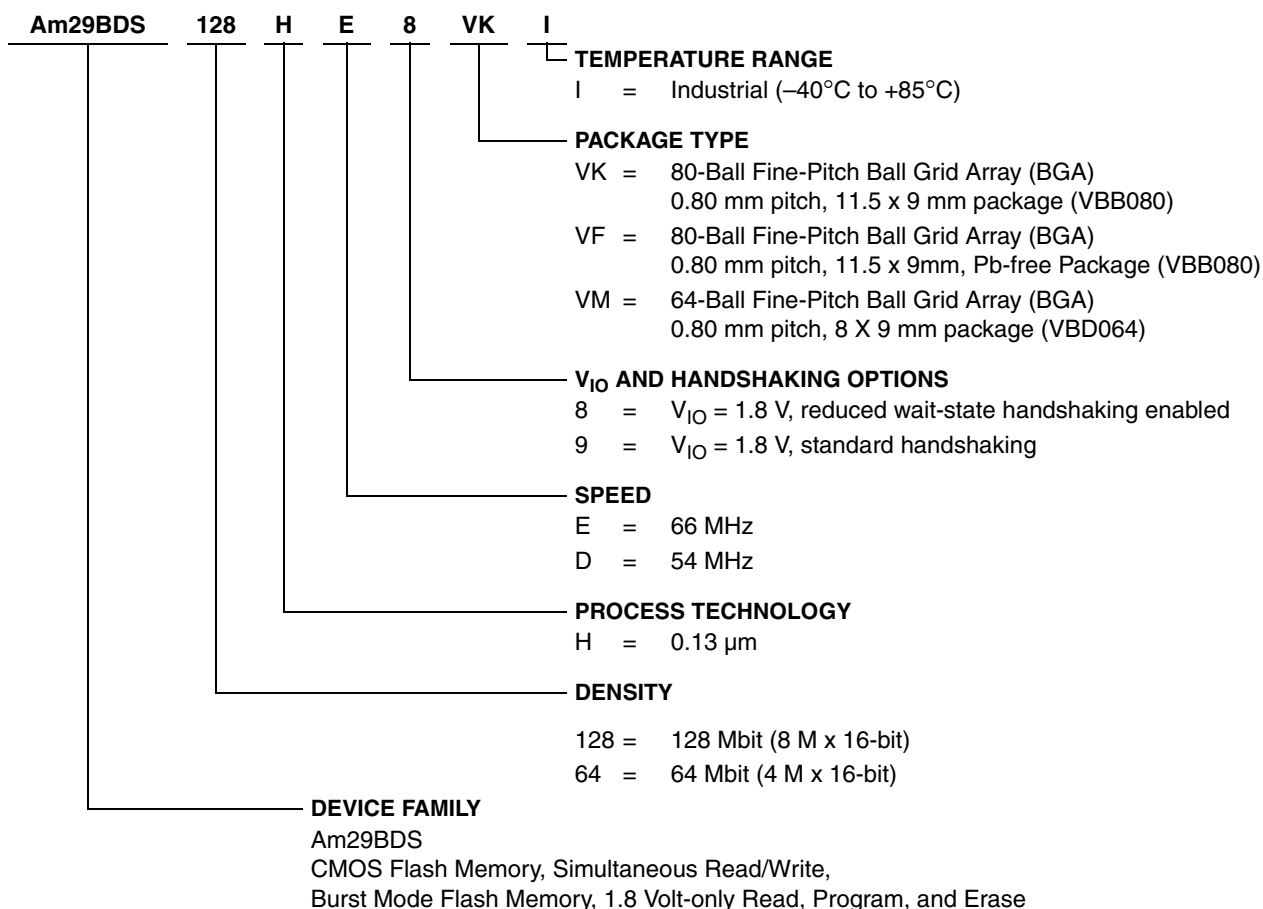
Am29BDS 128 H E 8 VK I

TEMPERATURE RANGE
I = Industrial (–40°C to +85°C)

PACKAGE TYPE
VK = 80-Ball Fine-Pitch Ball Grid Array (BGA) 0.80 mm pitch, 11.5 x 9 mm package (VBB080)
VF = 80-Ball Fine-Pitch Ball Grid Array (BGA) 0.80 mm pitch, 11.5 x 9mm, Pb-free Package (VBB080)
VM = 64-Ball Fine-Pitch Ball Grid Array (BGA) 0.80 mm pitch, 8 X 9 mm package (VBD064)

$V_{IO}$ AND HANDSHAKING OPTIONS
8 = $V_{IO}$ = 1.8 V, reduced wait-state handshaking enabled
9 = $V_{IO}$ = 1.8 V, standard handshaking

SPEED
E = 66 MHz
D = 54 MHz

PROCESS TECHNOLOGY
H = 0.13 µm

DENSITY

128 = 128 Mbit (8 M x 16-bit)
64 = 64 Mbit (4 M x 16-bit)

DEVICE FAMILY
Am29BDS
CMOS Flash Memory, Simultaneous Read/Write,
Burst Mode Flash Memory, 1.8 Volt-only Read, Program, and Erase